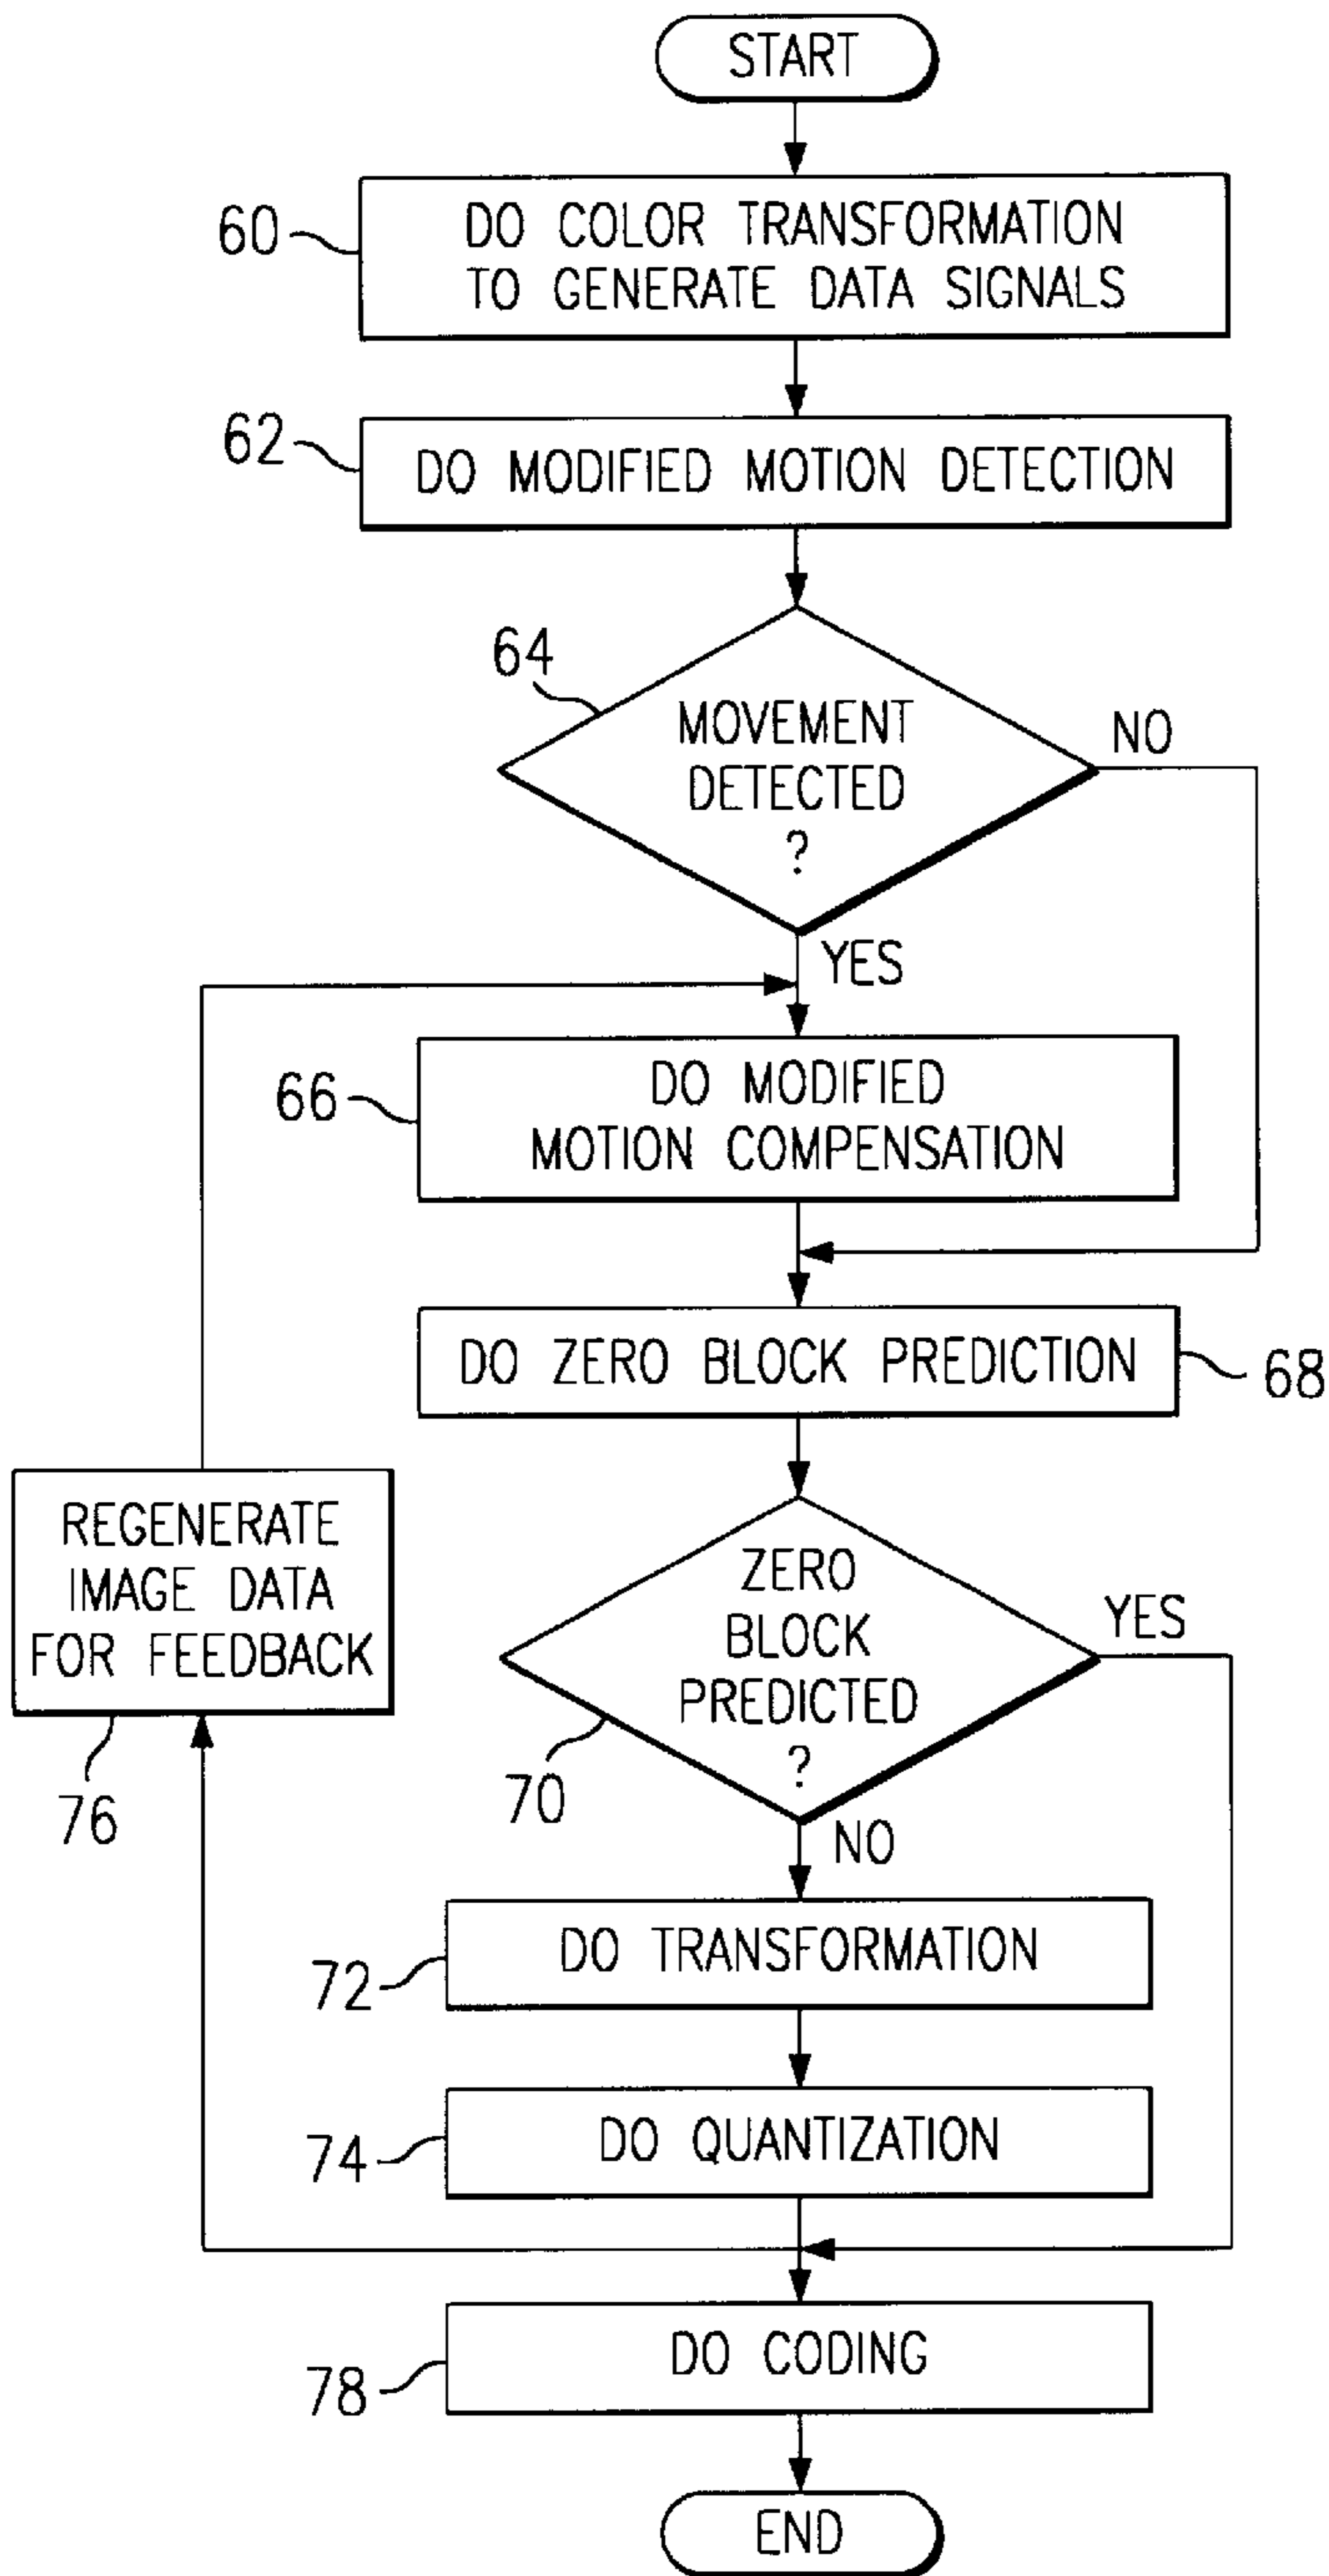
START

60 DO COLOR TRANSFORMATION TO GENERATE DATA SIGNALS

62 DO MODIFIED MOTION DETECTION

64 MOVEMENT DETECTED ?

NO

YES

66 DO MODIFIED MOTION COMPENSATION

DO ZERO BLOCK PREDICTION 68

REGENERATE IMAGE DATA FOR FEEDBACK

76

ZERO BLOCK PREDICTED ?

YES

70

NO

72 DO TRANSFORMATION

74 DO QUANTIZATION

78 DO CODING

END